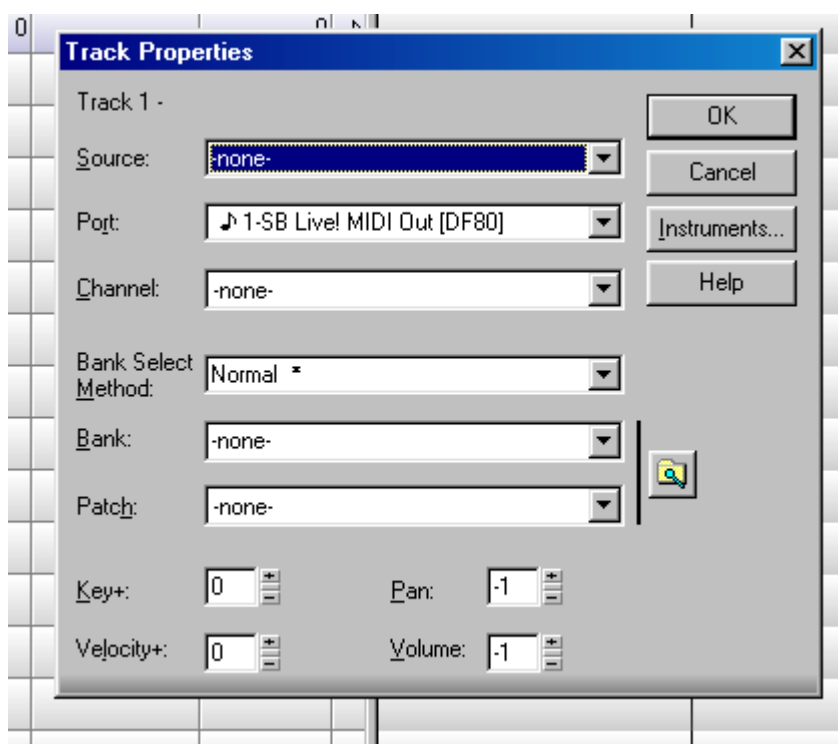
0 0

Track Properties

Track 1 -

Source: -none-

Port: ♪ 1-SB Live! MIDI Out [DF80]

Channel: -none-

Bank Select Method: Normal *

Bank: -none-

Patch: -none-

Key+: 0

Pan: -1

Velocity+: 0

Volume: -1

OK

Cancel

Instruments...

Help